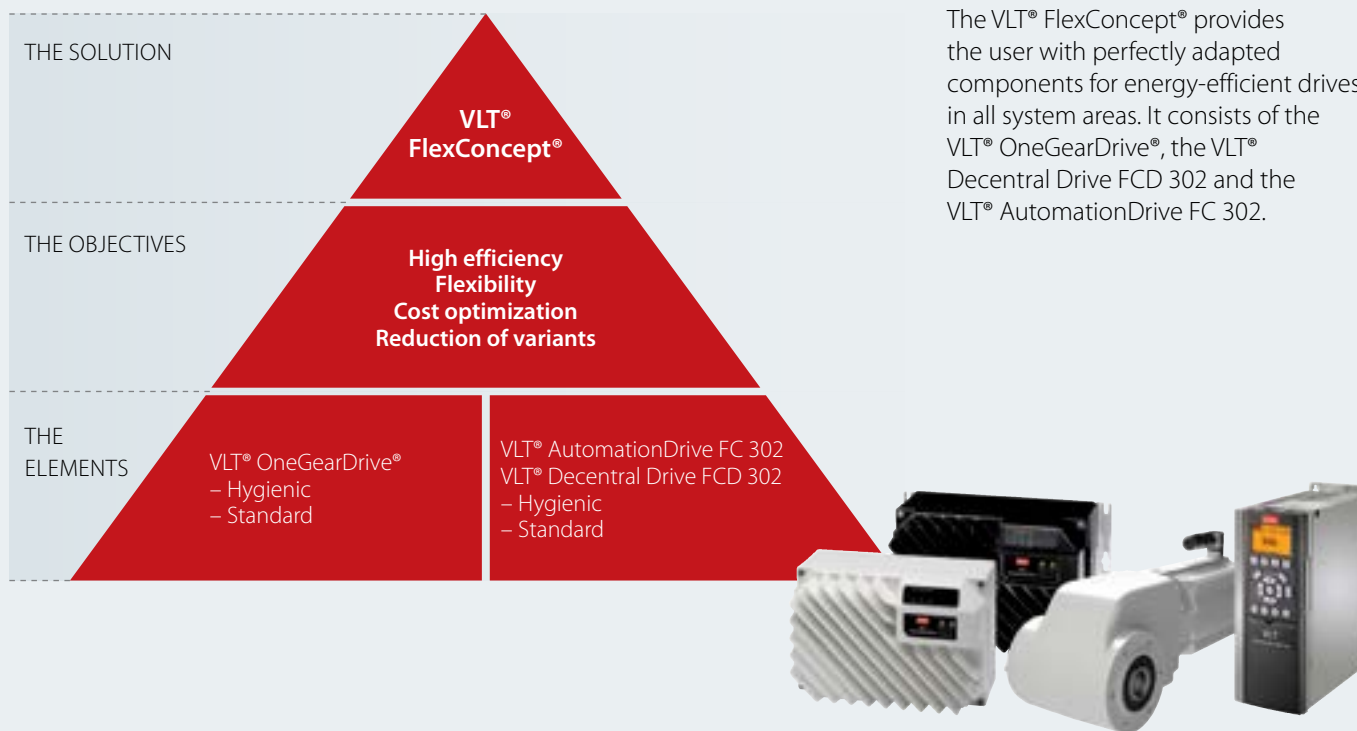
THE SOLUTION

VLT®
FlexConcept®

THE OBJECTIVES

High efficiency
Flexibility
Cost optimization
Reduction of variants

THE ELEMENTS

VLT® OneGearDrive®
– Hygienic
– Standard

VLT® AutomationDrive FC 302
VLT® Decentral Drive FCD 302
– Hygienic
– Standard

The VLT® FlexConcept® provides the user with perfectly adapted components for energy-efficient drives in all system areas. It consists of the VLT® OneGearDrive®, the VLT® Decentral Drive FCD 302 and the VLT® AutomationDrive FC 302.